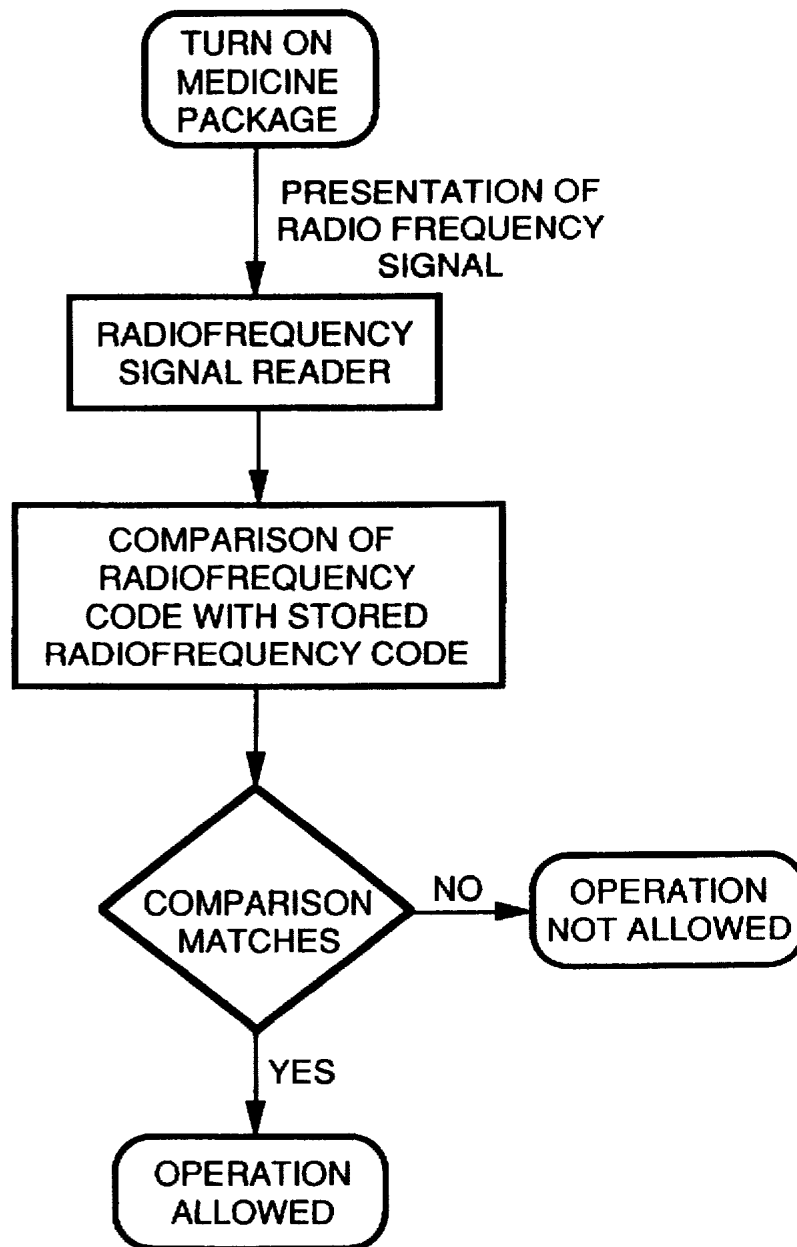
TURN ON MEDICINE PACKAGE

PRESENTATION OF RADIO FREQUENCY SIGNAL

RADIOFREQUENCY SIGNAL READER

COMPARISON OF RADIOFREQUENCY CODE WITH STORED RADIOFREQUENCY CODE

COMPARISON MATCHES

NO

OPERATION NOT ALLOWED

YES

OPERATION ALLOWED